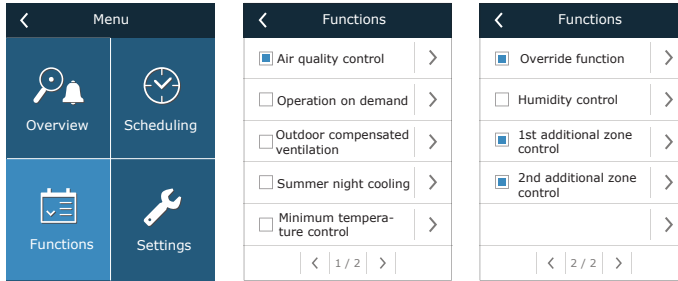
Menu

Overview

Scheduling

Functions

Settings

Functions

Air quality control

Operation on demand

Outdoor compensated ventilation

Summer night cooling

Minimum temperature control

1 / 2

Functions

Override function

Humidity control

1st additional zone control

2nd additional zone control

2 / 2